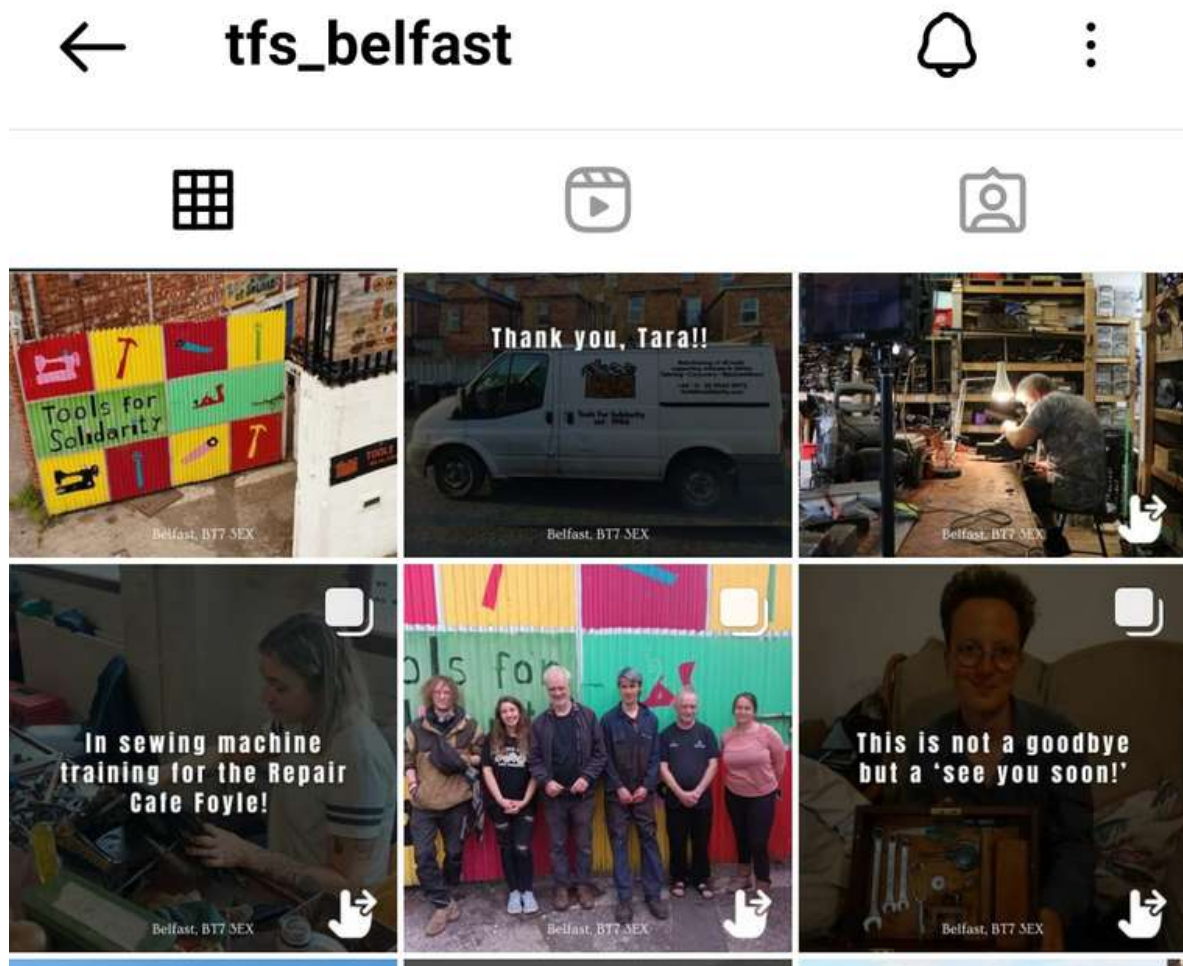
tfs_belfast

Tools for Solidarity

Belfast, BT7 3EX

Thank you, Tara!!

Tools for Solidarity

Belfast, BT7 3EX

Belfast, BT7 3EX

In sewing machine training for the Repair Cafe Foyle!

Belfast, BT7 3EX

ols for

Belfast, BT7 3EX

This is not a goodbye but a 'see you soon!'

Belfast, BT7 3EX